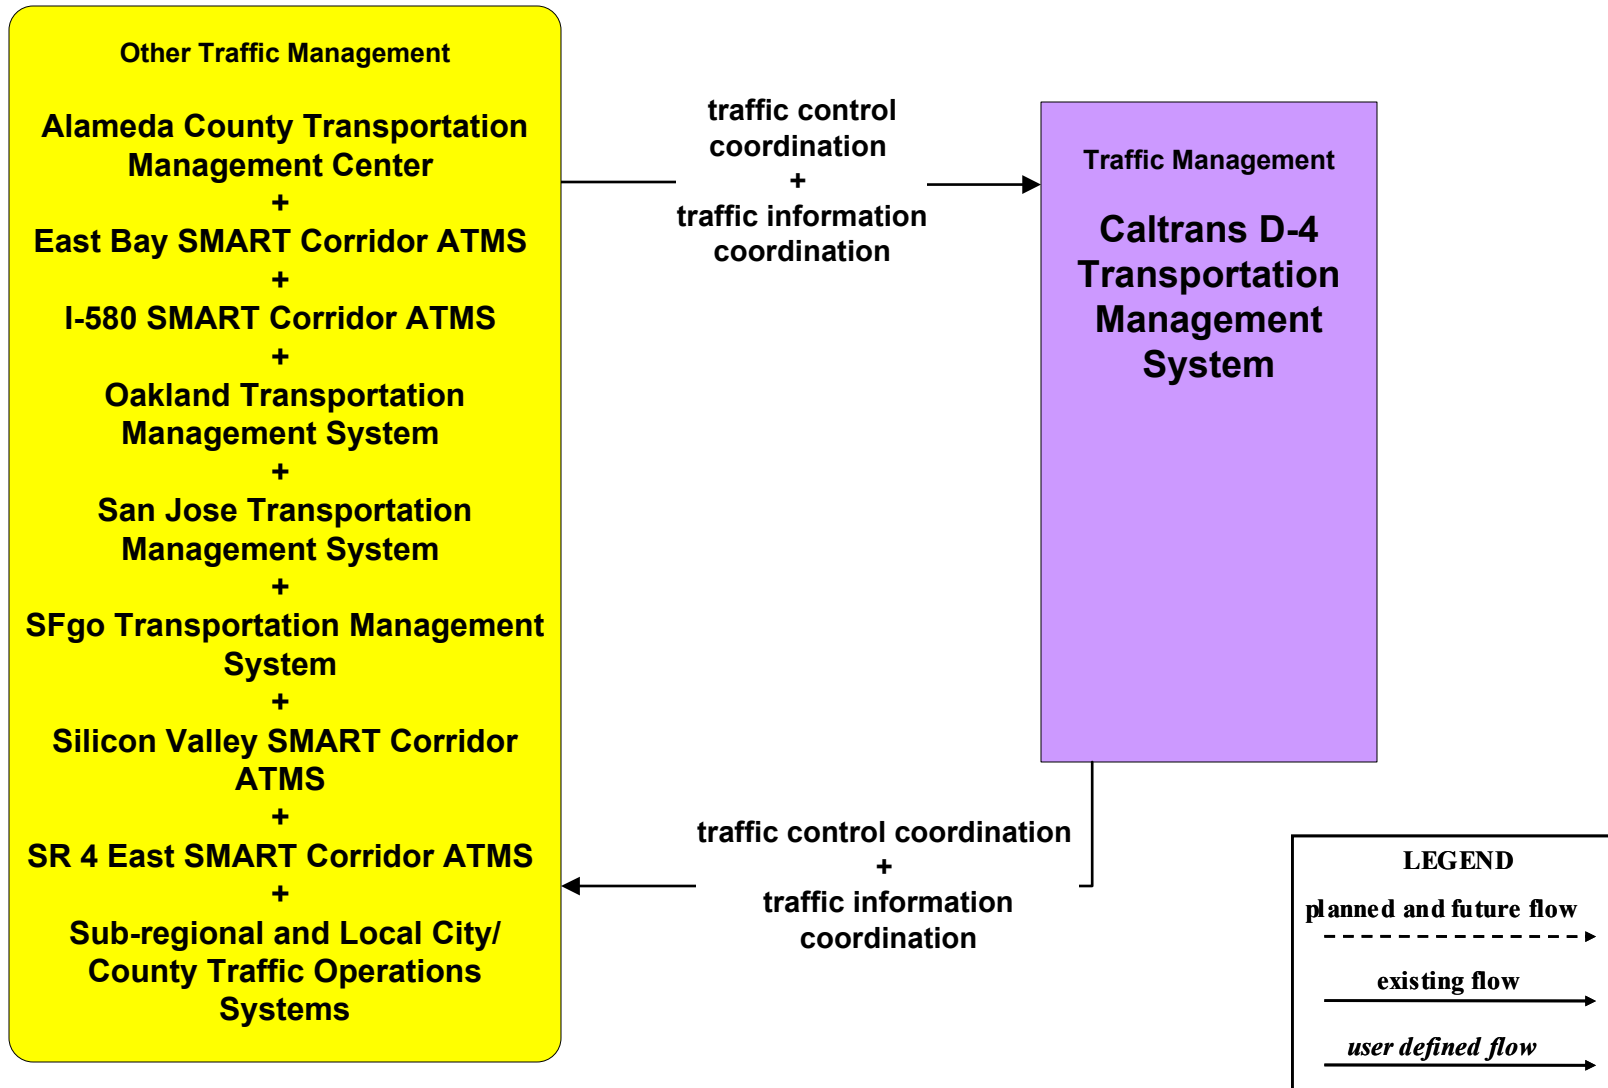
Other Traffic Management

Alameda County Transportation Management Center
+
East Bay SMART Corridor ATMS
+
I-580 SMART Corridor ATMS
+
Oakland Transportation Management System
+
San Jose Transportation Management System
+
SFgo Transportation Management System
+
Silicon Valley SMART Corridor ATMS
+
SR 4 East SMART Corridor ATMS
+
Sub-regional and Local City/ County Traffic Operations Systems

traffic control coordination
+
traffic information coordination

Traffic Management

Caltrans D-4 Transportation Management System

traffic control coordination
+
traffic information coordination

LEGEND
planned and future flow
existing flow
user defined flow